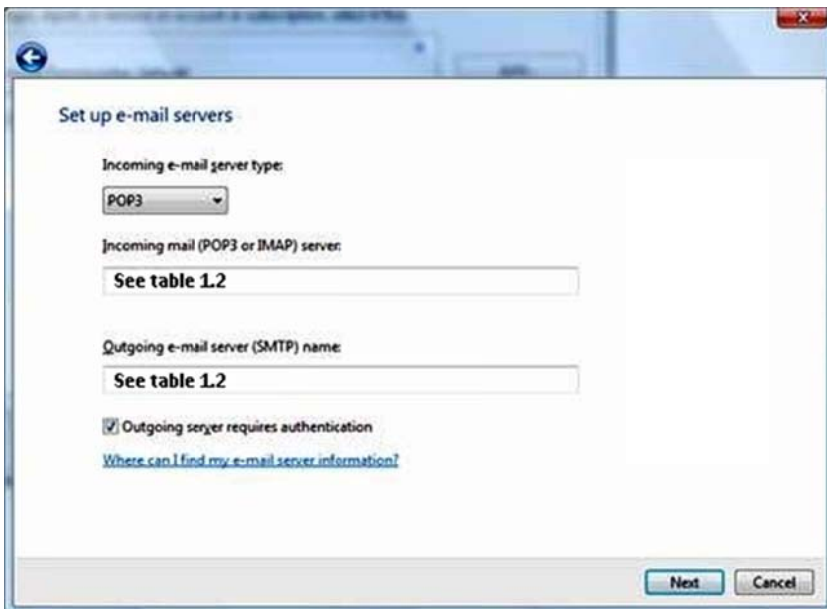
Set up e-mail servers

Incoming e-mail server type:

POP3

Incoming mail (POP3 or IMAP) server:

See table 1.2

Outgoing e-mail server (SMTP) name:

See table 1.2

Outgoing server requires authentication

Where can I find my e-mail server information?

Next Cancel